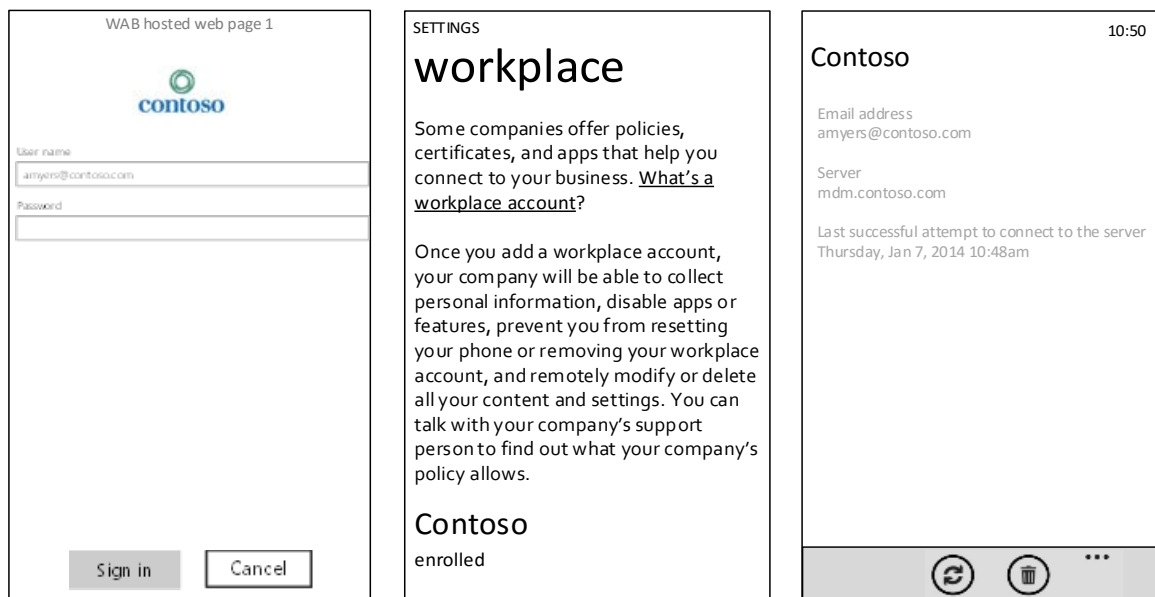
WAB hosted web page 1

contoso

User name

amyers@contoso.com

Password

Sign in

Cancel

SETTINGS

workplace

Some companies offer policies, certificates, and apps that help you connect to your business. What's a workplace account?

Once you add a workplace account, your company will be able to collect personal information, disable apps or features, prevent you from resetting your phone or removing your workplace account, and remotely modify or delete all your content and settings. You can talk with your company's support person to find out what your company's policy allows.

Contoso

enrolled

10:50

Contoso

Email address
amyers@contoso.com

Server
mdm.contoso.com

Last successful attempt to connect to the server
Thursday, Jan 7, 2014 10:48am

...